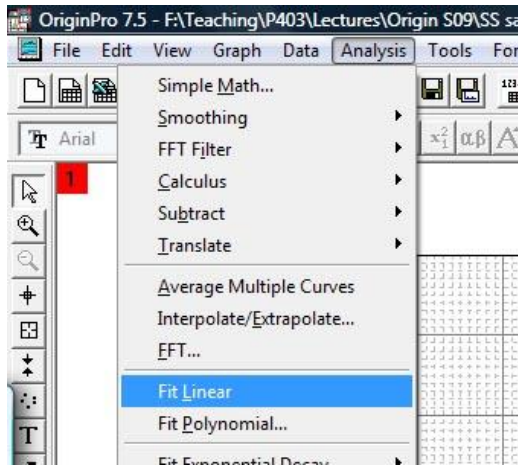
OriginPro 7.5 - F:\Teaching\P403\Lectures\Origin S09\SS sa

File Edit View Graph Data Analysis Tools For

Arial

1

Simple Math...
Smoothing
FFT Filter
Calculus
Subtract
Translate
Average Multiple Curves
Interpolate/Extrapolate...
FFT...
Fit Linear
Fit Polynomial...
Fit Exponential Decay